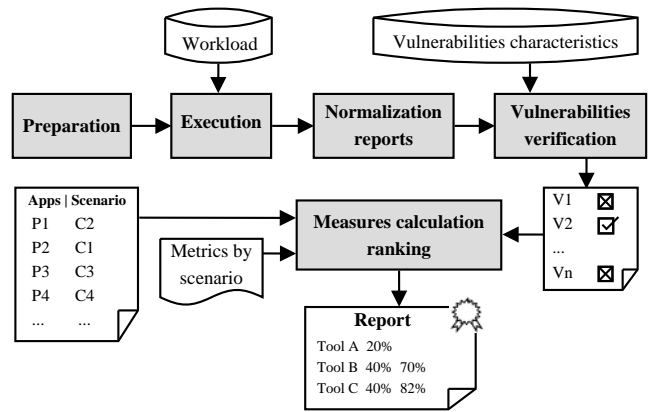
Workload

Vulnerabilities characteristics

Preparation

Execution

Normalization reports

Vulnerabilities verification

| Apps | Scenario |
|---|---|
| P1 | C2 |
| P2 | C1 |
| P3 | C3 |
| P4 | C4 |
| ... | ... |

Measures calculation ranking

Metrics by scenario

V1
V2
...
Vn

Report
Tool A 20%
Tool B 40% 70%
Tool C 40% 82%